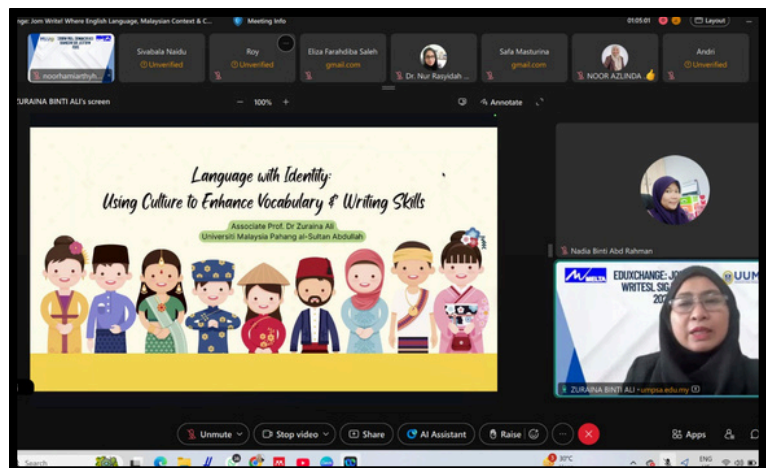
nge: Jom Write! Where English Language, Malaysian Context & C... Meeting info 01:05:01 Layout

noorhamiarthyh... Sivabala Naidu Unverified Roy Unverified Eliza Farahdiba Saleh gmail.com Dr. Nur Rasyidah ... Safa Masturina gmail.com NOOR AZLINDA Andri Unverified

ZURAINA BINTI ALI's screen − 100% + Annotate

Language with Identity:
Using Culture to Enhance Vocabulary & Writing Skills

Associate Prof. Dr Zuraina Ali
Universiti Malaysia Pahang al-Sultan Abdullah

Nadia Binti Abd Rahman

EDUXCHANGE: JO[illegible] WRITESL SIG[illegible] 202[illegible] UUM

ZURAINA BINTI ALI • umpsa.edu.my

Unmute Stop video Share AI Assistant Raise ... Apps

Search 30°C ENG